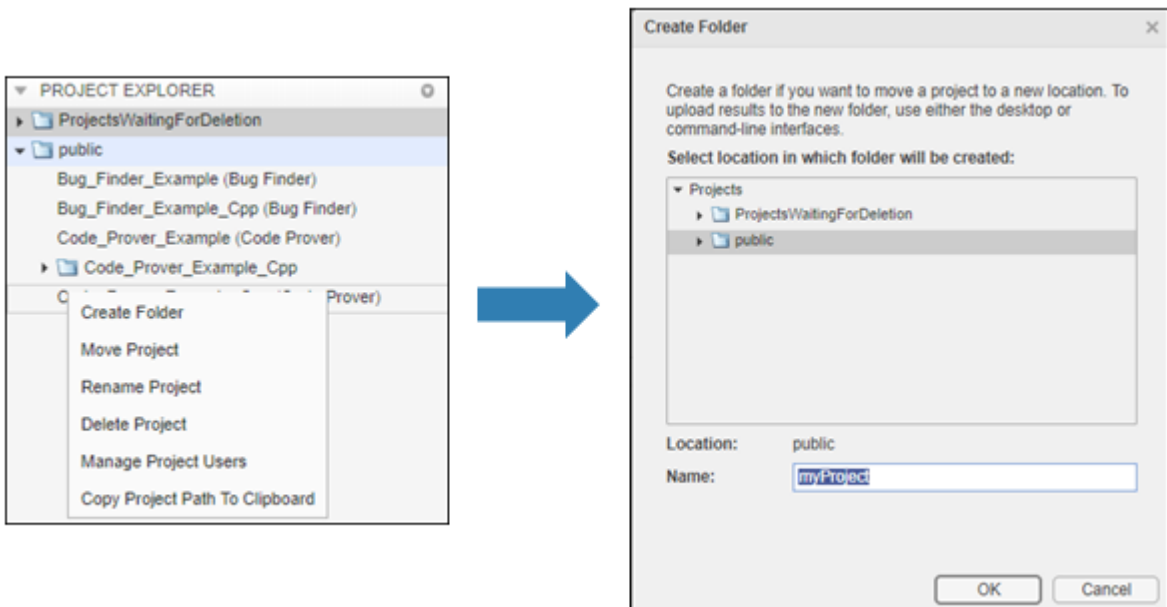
PROJECT EXPLORER

ProjectsWaitingForDeletion

public

Bug_Finder_Example (Bug Finder)

Bug_Finder_Example_Cpp (Bug Finder)

Code_Prover_Example (Code Prover)

Code_Prover_Example_Cpp

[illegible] Prover)

Create Folder

Move Project

Rename Project

Delete Project

Manage Project Users

Copy Project Path To Clipboard

Create Folder

Create a folder if you want to move a project to a new location. To upload results to the new folder, use either the desktop or command-line interfaces.

Select location in which folder will be created:

Projects

ProjectsWaitingForDeletion

public

Location: public

Name: myProject

OK

Cancel